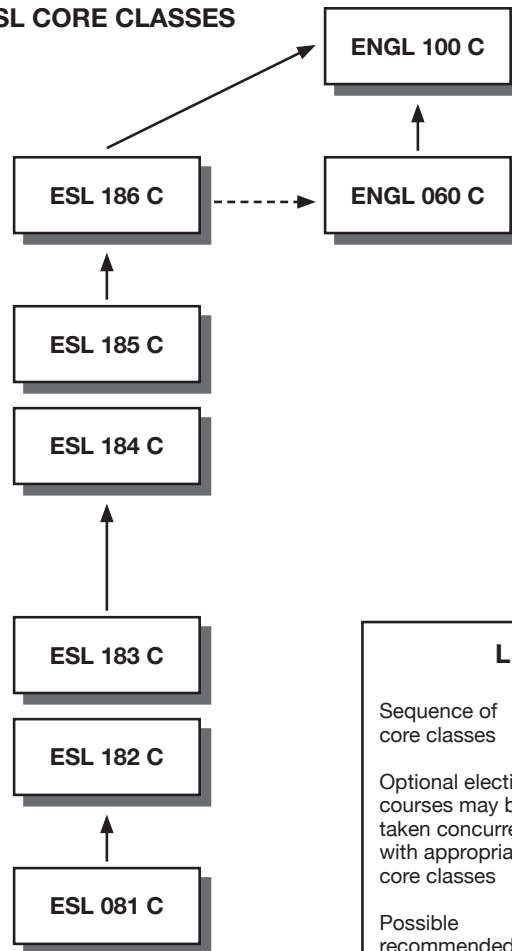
SL CORE CLASSES

ENGL 100 C

ESL 186 C

ENGL 060 C

ESL 185 C

ESL 184 C

ESL 183 C

ESL 182 C

ESL 081 C

L

Sequence of core classes

Optional electi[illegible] courses may b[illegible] taken concurre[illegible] with appropria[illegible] core classes

Possible recommended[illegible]